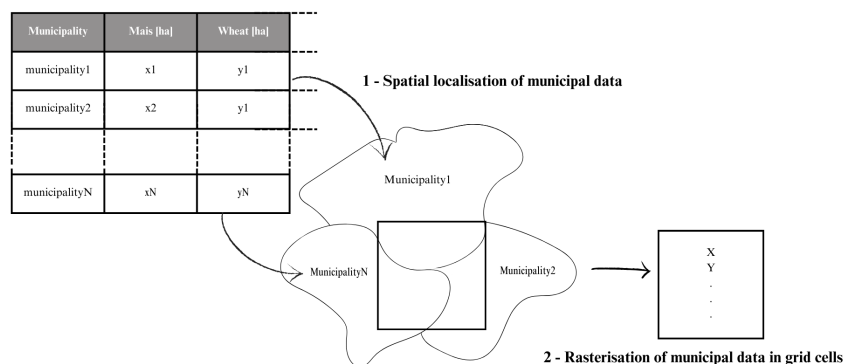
| Municipality | Mais [ha] | Wheat [ha] |
|---|---|---|
| municipality1 | x1 | y1 |
| municipality2 | x2 | y1 |
| | | |
| municipalityN | xN | yN |

1 - Spatial localisation of municipal data

Municipality1

MunicipalityN

Municipality2

X
Y
.
.
.

2 - Rasterisation of municipal data in grid cells